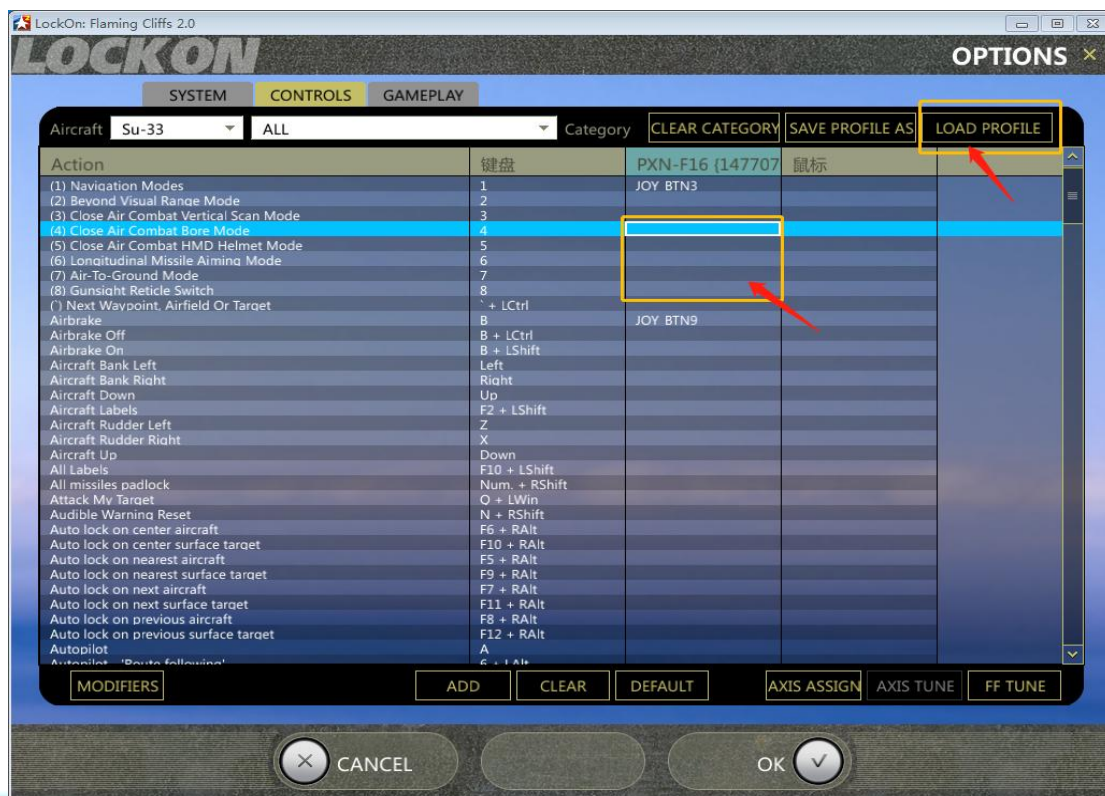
LockOn: Flaming Cliffs 2.0

LOCKON

OPTIONS ×

SYSTEM | CONTROLS | GAMEPLAY

Aircraft Su-33 ALL Category CLEAR CATEGORY SAVE PROFILE AS LOAD PROFILE

| Action | 键盘 | PXN-F16 (147707 | 鼠标 |
|---|---|---|---|
| (1) Navigation Modes | 1 | JOY BTN3 | |
| (2) Beyond Visual Range Mode | 2 | | |
| (3) Close Air Combat Vertical Scan Mode | 3 | | |
| (4) Close Air Combat Bore Mode | 4 | | |
| (5) Close Air Combat HMD Helmet Mode | 5 | | |
| (6) Longitudinal Missile Aiming Mode | 6 | | |
| (7) Air-To-Ground Mode | 7 | | |
| (8) Gunsight Reticle Switch | 8 | | |
| (`) Next Waypoint, Airfield Or Target | ` + LCtrl | | |
| Airbrake | B | JOY BTN9 | |
| Airbrake Off | B + LCtrl | | |
| Airbrake On | B + LShift | | |
| Aircraft Bank Left | Left | | |
| Aircraft Bank Right | Right | | |
| Aircraft Down | Up | | |
| Aircraft Labels | F2 + LShift | | |
| Aircraft Rudder Left | Z | | |
| Aircraft Rudder Right | X | | |
| Aircraft Up | Down | | |
| All Labels | F10 + LShift | | |
| All missiles padlock | Num. + RShift | | |
| Attack My Target | Q + LWin | | |
| Audible Warning Reset | N + RShift | | |
| Auto lock on center aircraft | F6 + RAlt | | |
| Auto lock on center surface target | F10 + RAlt | | |
| Auto lock on nearest aircraft | F5 + RAlt | | |
| Auto lock on nearest surface target | F9 + RAlt | | |
| Auto lock on next aircraft | F7 + RAlt | | |
| Auto lock on next surface target | F11 + RAlt | | |
| Auto lock on previous aircraft | F8 + RAlt | | |
| Auto lock on previous surface target | F12 + RAlt | | |
| Autopilot | A | | |
| Autopilot - 'Route following' | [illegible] | | |

MODIFIERS ADD CLEAR DEFAULT AXIS ASSIGN AXIS TUNE FF TUNE

CANCEL OK